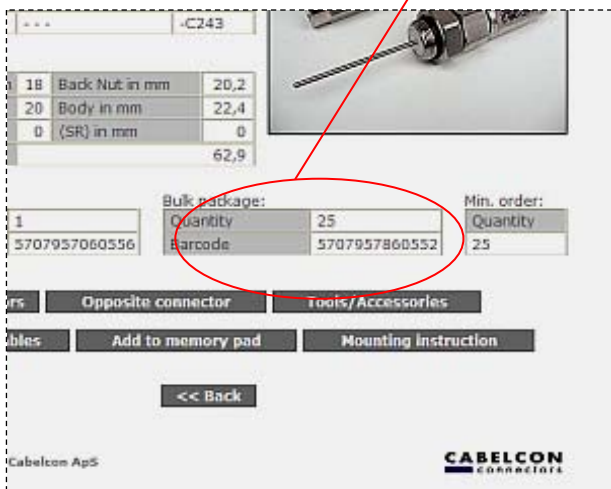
- - -
-C243

| n | 18 | Back Nut in mm | 20,2 |
|---|---|---|---|
| | 20 | Body in mm | 22,4 |
| | 0 | (SR) in mm | 0 |
| | | | 62,9 |

| 1 |
|---|
| 5707957060556 |

Bulk package:

| Quantity | 25 |
|---|---|
| Barcode | 5707957860552 |

Min. order:

| Quantity |
|---|
| 25 |

rs
Opposite connector
Tools/Accessories

bles
Add to memory pad
Mounting instruction

<< Back

Cabelcon ApS

CABELCON
connectors